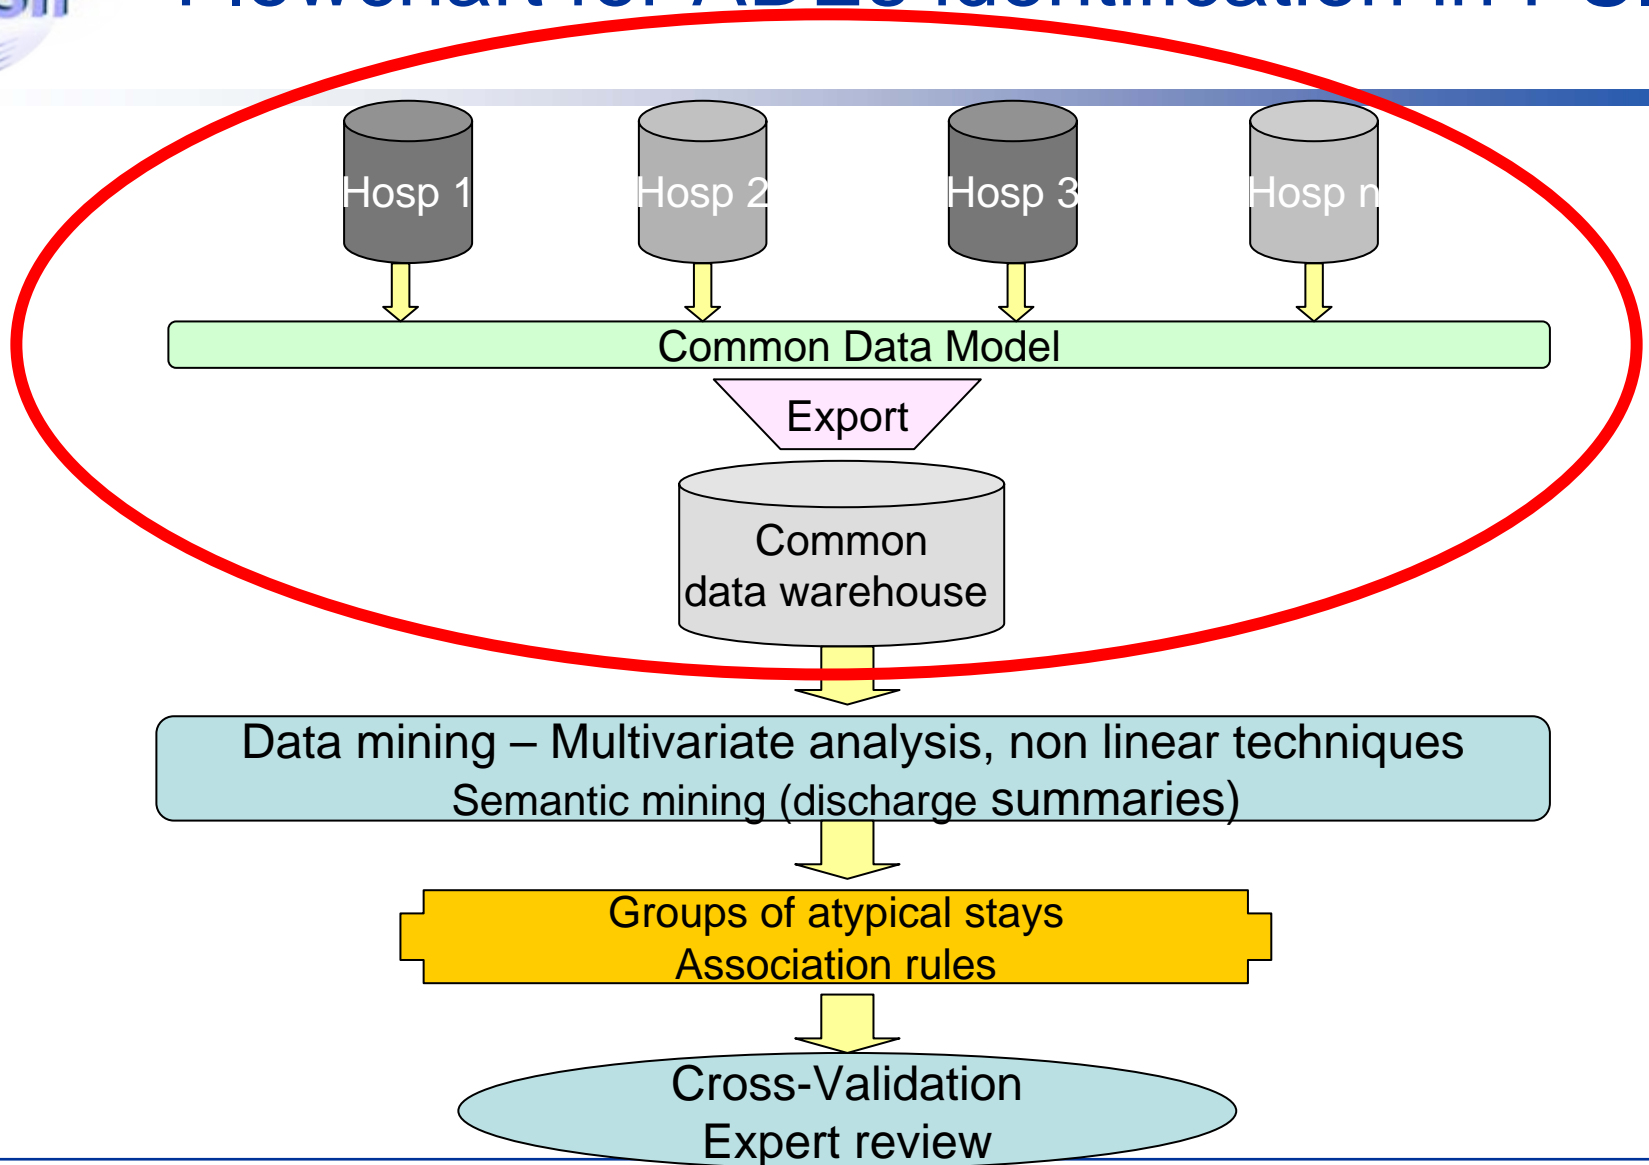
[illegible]

Hosp 1

Hosp 2

Hosp 3

Hosp n

Common Data Model

Export

Common data warehouse

Data mining – Multivariate analysis, non linear techniques
Semantic mining (discharge summaries)

Groups of atypical stays
Association rules

Cross-Validation
Expert review